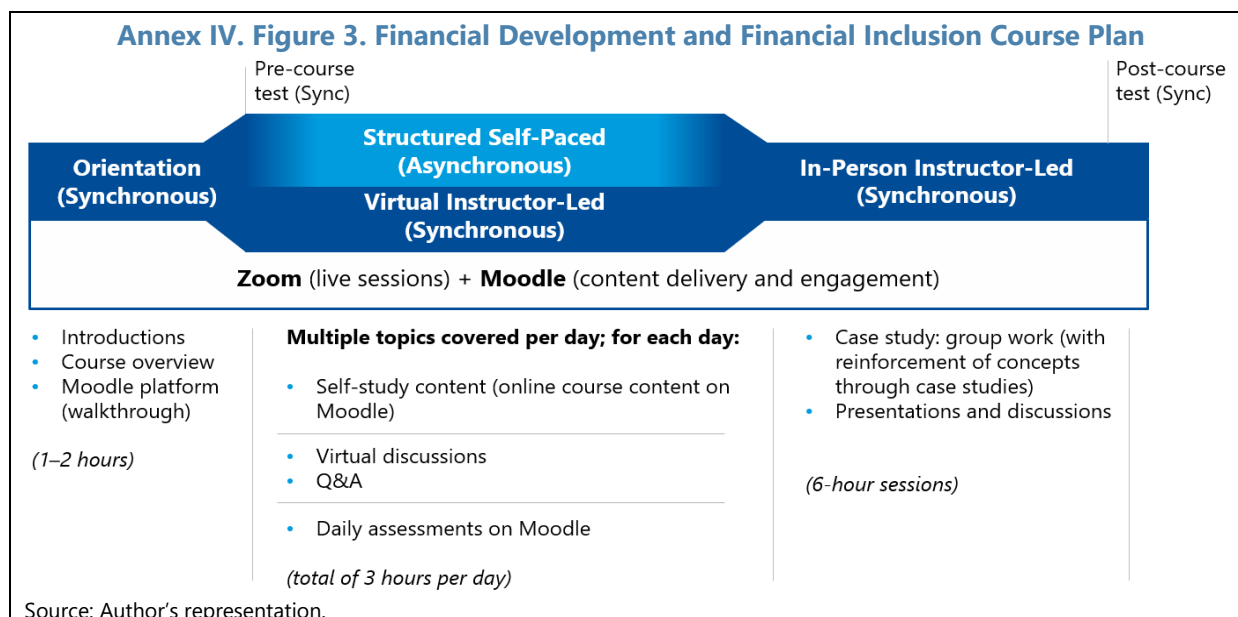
Annex IV. Figure 3. Financial Development and Financial Inclusion Course Plan

Pre-course test (Sync)

Post-course test (Sync)

Orientation (Synchronous)

Structured Self-Paced (Asynchronous)

Virtual Instructor-Led (Synchronous)

In-Person Instructor-Led (Synchronous)

**Zoom** (live sessions) + **Moodle** (content delivery and engagement)

• Introductions
• Course overview
• Moodle platform (walkthrough)

*(1–2 hours)*

**Multiple topics covered per day; for each day:**

• Self-study content (online course content on Moodle)

• Virtual discussions
• Q&A

• Daily assessments on Moodle

*(total of 3 hours per day)*

• Case study: group work (with reinforcement of concepts through case studies)
• Presentations and discussions

*(6-hour sessions)*

Source: Author's representation.